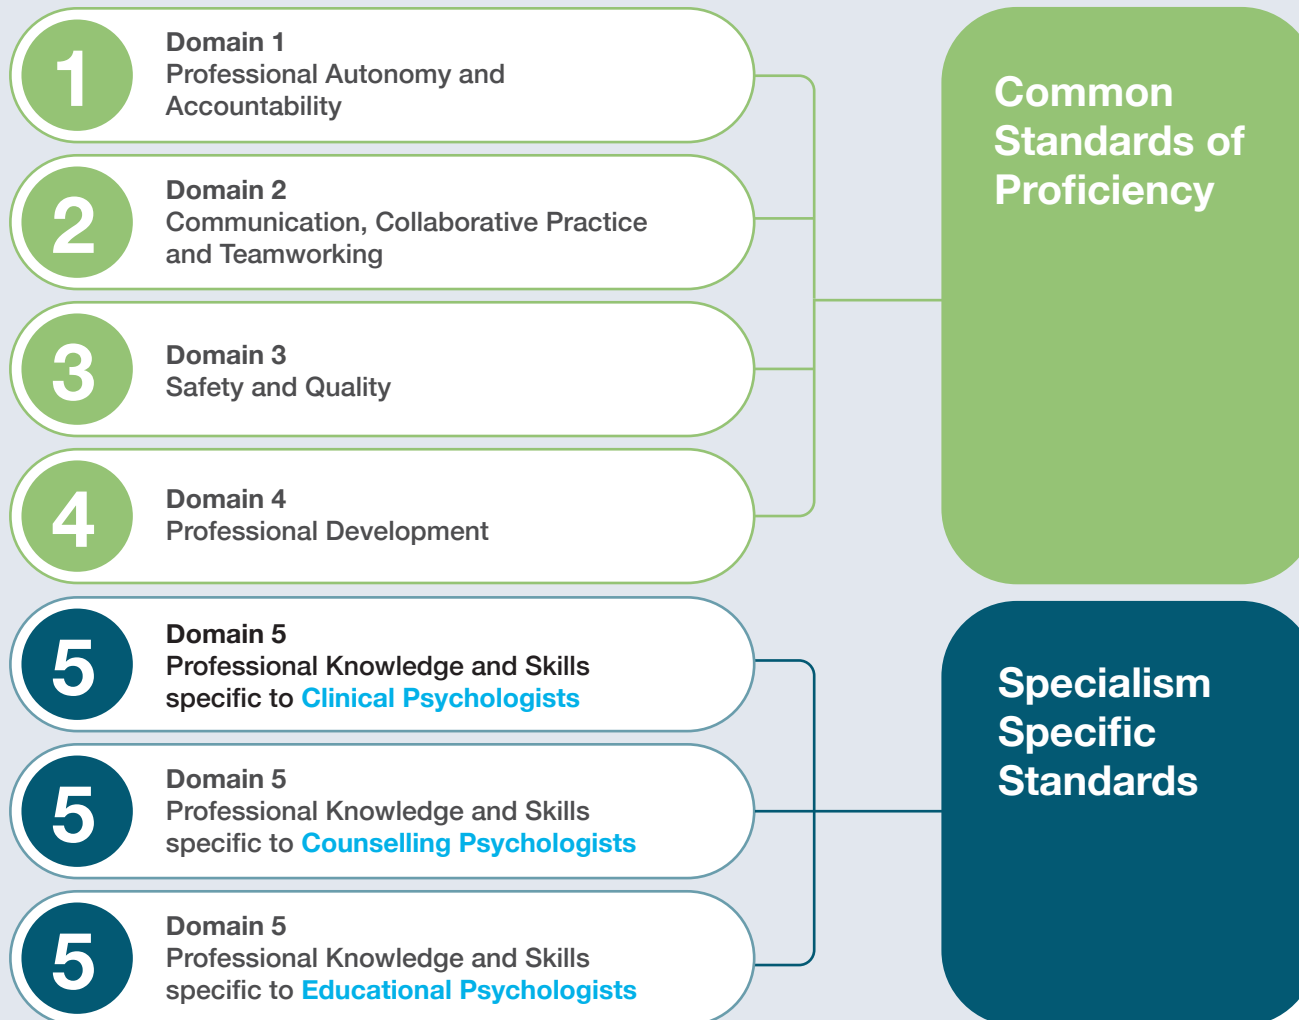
1
Domain 1
Professional Autonomy and Accountability

2
Domain 2
Communication, Collaborative Practice and Teamworking

3
Domain 3
Safety and Quality

4
Domain 4
Professional Development

Common Standards of Proficiency

5
Domain 5
Professional Knowledge and Skills specific to Clinical Psychologists

5
Domain 5
Professional Knowledge and Skills specific to Counselling Psychologists

5
Domain 5
Professional Knowledge and Skills specific to Educational Psychologists

Specialism Specific Standards